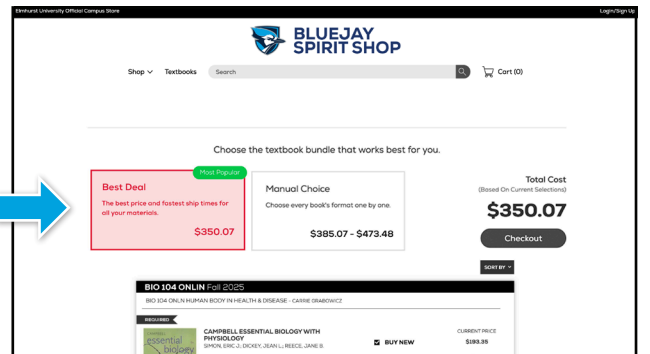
Elmhurst University Official Campus Store

Login/Sign Up

BLUEJAY SPIRIT SHOP

Shop Textbooks Search Cart (0)

Choose the textbook bundle that works best for you.

Most Popular

Best Deal

The best price and fastest ship times for all your materials.

$350.07

Manual Choice

Choose every book's format one by one.

$385.07 - $473.48

Total Cost

(Based On Current Selections)

$350.07

Checkout

SORT BY

BIO 104 ONLIN Fall 2025

BIO 104 ONLN HUMAN BODY IN HEALTH & DISEASE - CARRIE GRABOWICZ

REQUIRED

essential biology

CAMPBELL ESSENTIAL BIOLOGY WITH PHYSIOLOGY

SIMON, ERIC J.; DICKEY, JEAN L.; REECE, JANE B.

BUY NEW

CURRENT PRICE

$193.35